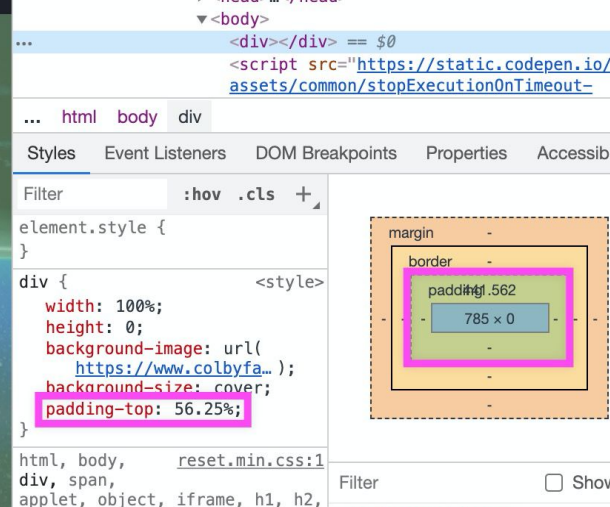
<head>…</head>
▼<body>
... <div></div> == $0
<script src="https://static.codepen.io/assets/common/stopExecutionOnTimeout-

... html body div

Styles Event Listeners DOM Breakpoints Properties Accessib

Filter :hov .cls +

element.style {
}

div { <style>
width: 100%;
height: 0;
background-image: url(
https://www.colbyfa… );
background-size: cover;
padding-top: 56.25%;
}

html, body, reset.min.css:1
div, span,
applet, object, iframe, h1, h2,

margin -
border -
padding441.562
- - 785 × 0 - -
-
-
-

Filter Show